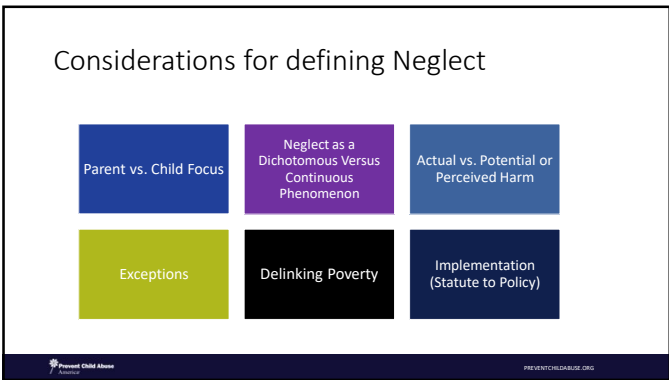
Considerations for defining Neglect

Parent vs. Child Focus

Neglect as a Dichotomous Versus Continuous Phenomenon

Actual vs. Potential or Perceived Harm

Exceptions

Delinking Poverty

Implementation (Statute to Policy)

Prevent Child Abuse America

PREVENTCHILDABUSE.ORG